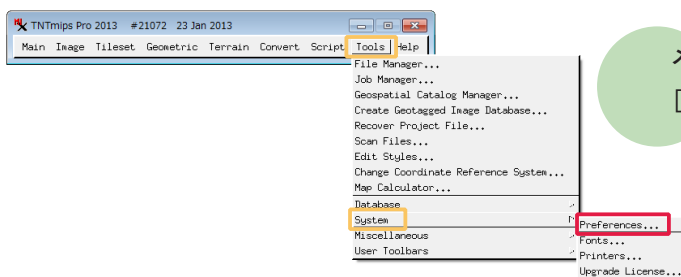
TNTmips Pro 2013 #21072 23 Jan 2013

Main Image Tileset Geometric Terrain Convert Script Tools Help

File Manager...
Job Manager...
Geospatial Catalog Manager...
Create Geotagged Image Database...
Recover Project File...
Scan Files...
Edit Styles...
Change Coordinate Reference System...
Map Calculator...
Database
System
Miscellaneous
User Toolbars

Preferences...
Fonts...
Printers...
Upgrade License...